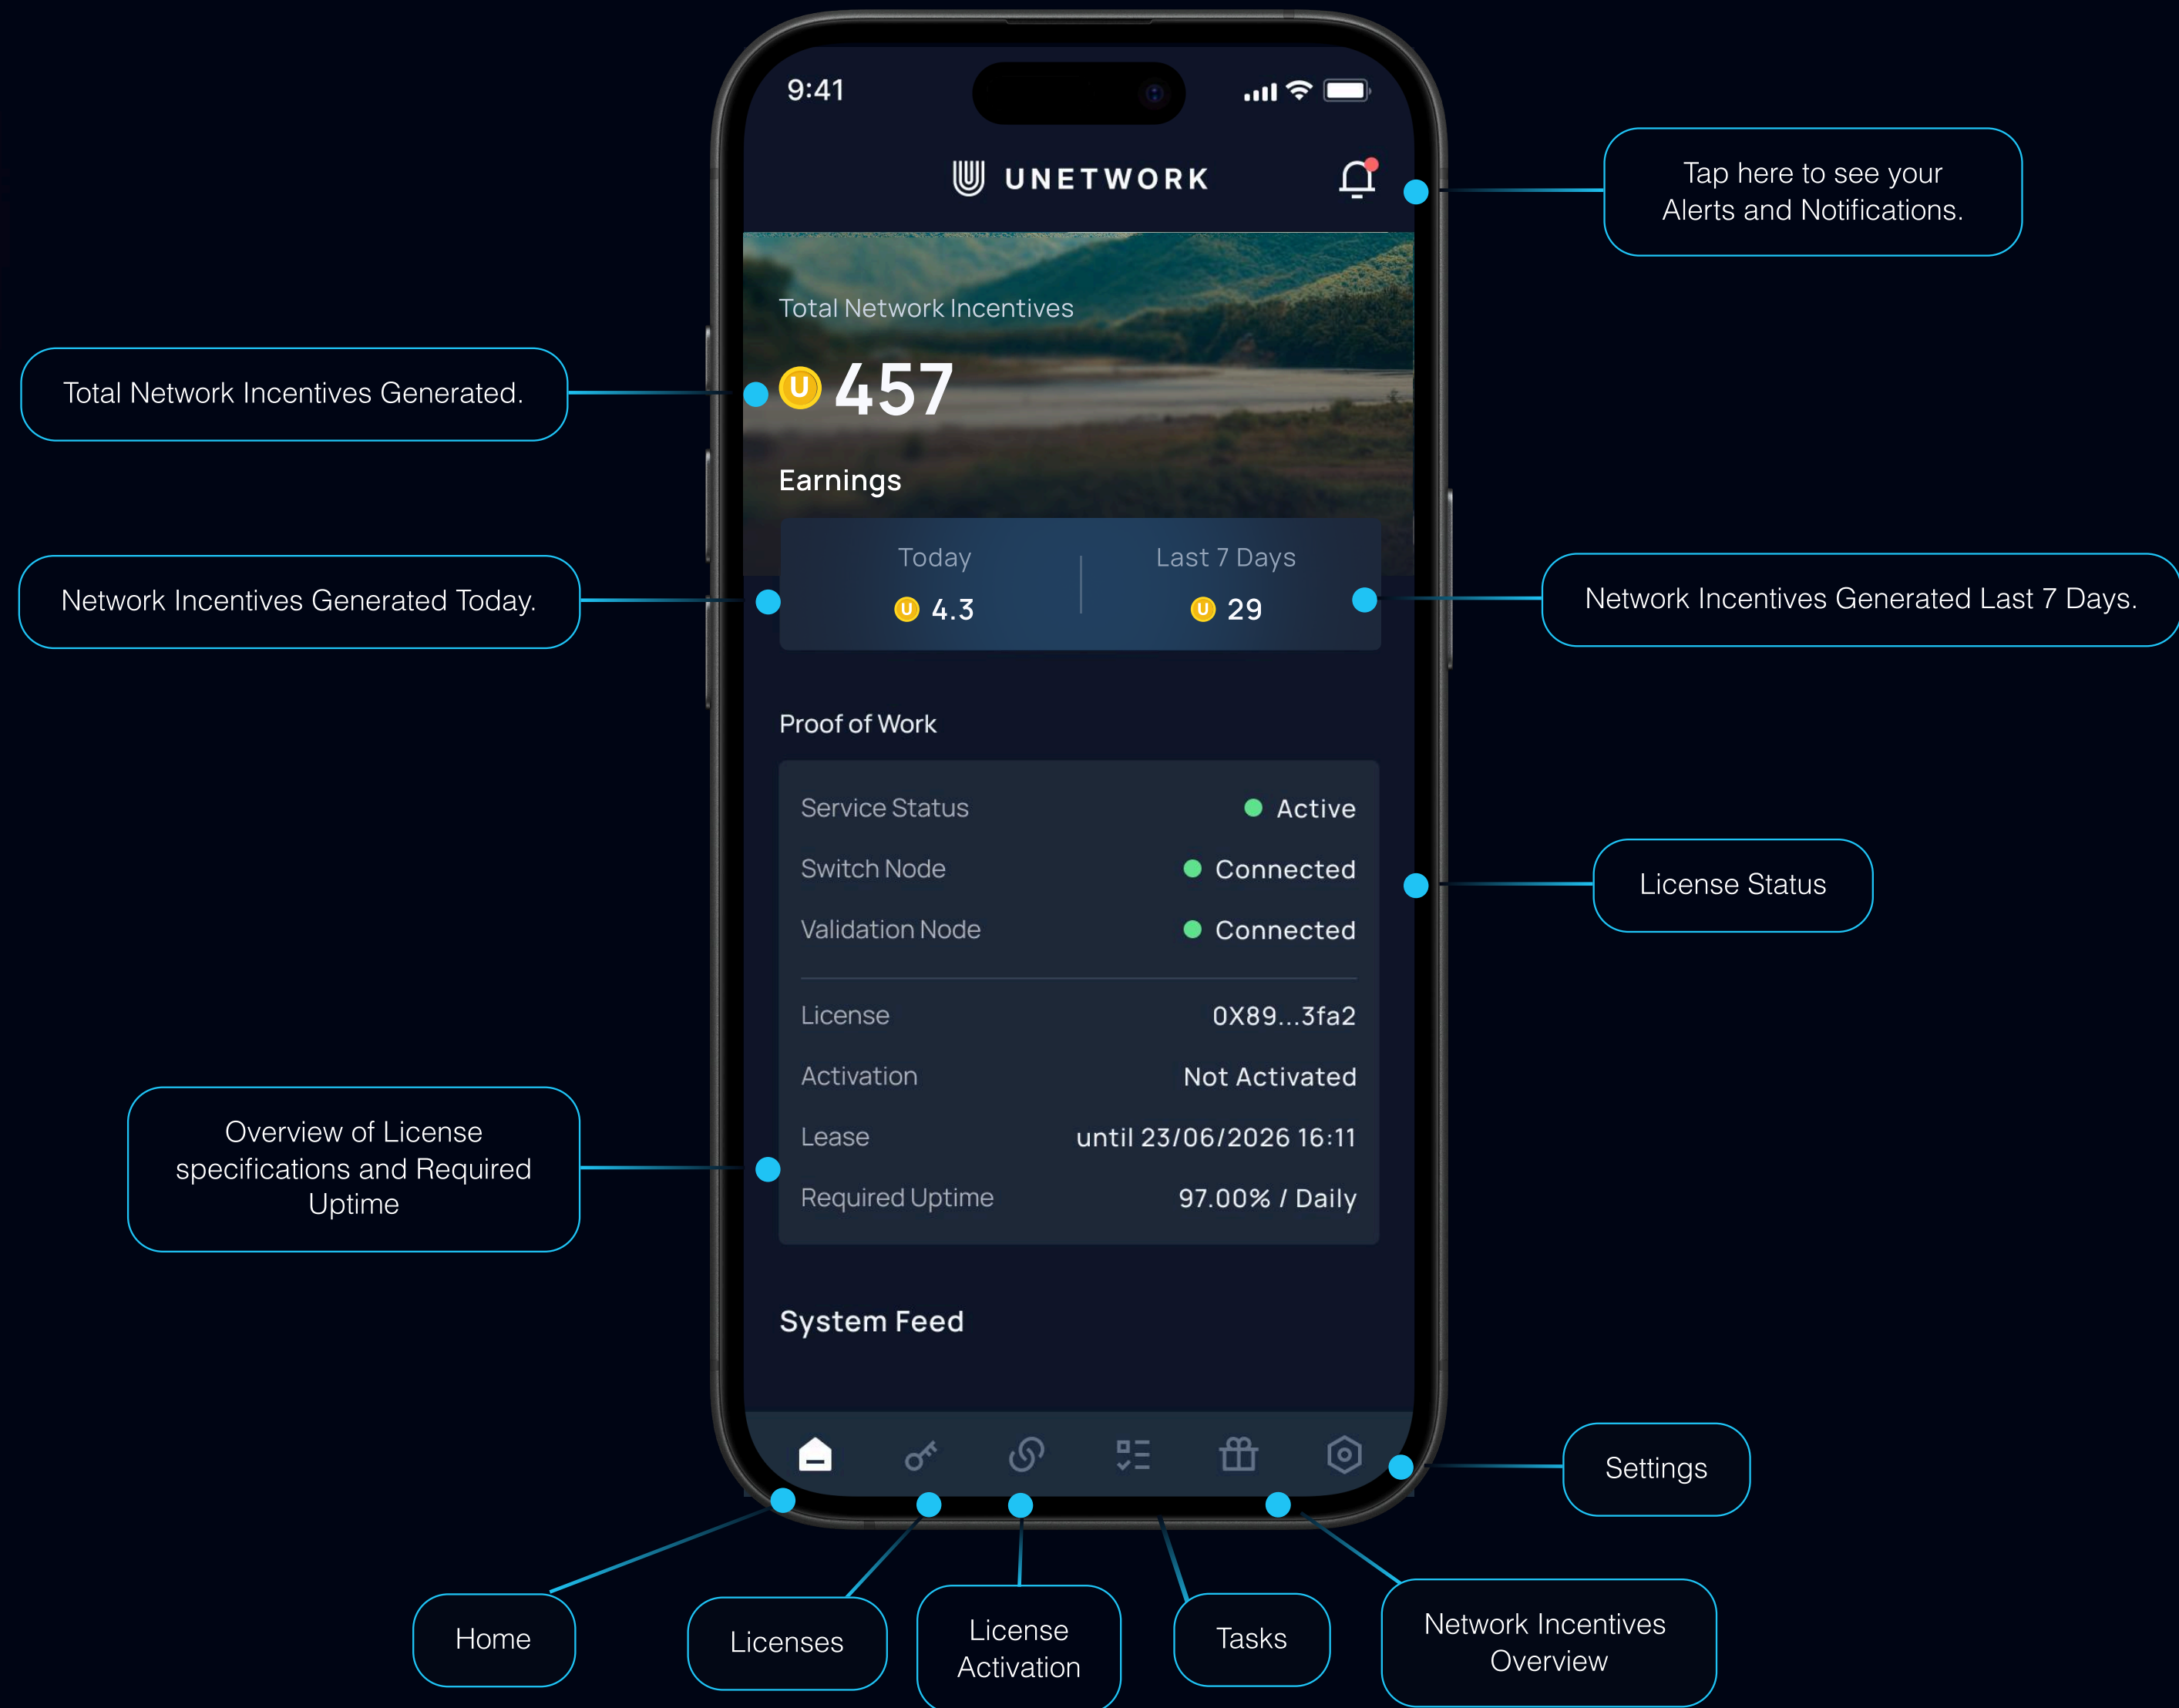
9:41

UNETWORK

Tap here to see your Alerts and Notifications.

Total Network Incentives

Total Network Incentives Generated.

457

Earnings

Today
4.3

Last 7 Days
29

Network Incentives Generated Today.

Network Incentives Generated Last 7 Days.

Proof of Work

| Service Status | Active |
|---|---|
| Switch Node | Connected |
| Validation Node | Connected |
| License | 0X89...3fa2 |
| Activation | Not Activated |
| Lease | until 23/06/2026 16:11 |
| Required Uptime | 97.00% / Daily |

License Status

Overview of License specifications and Required Uptime

System Feed

Settings

Home

Licenses

License Activation

Tasks

Network Incentives Overview